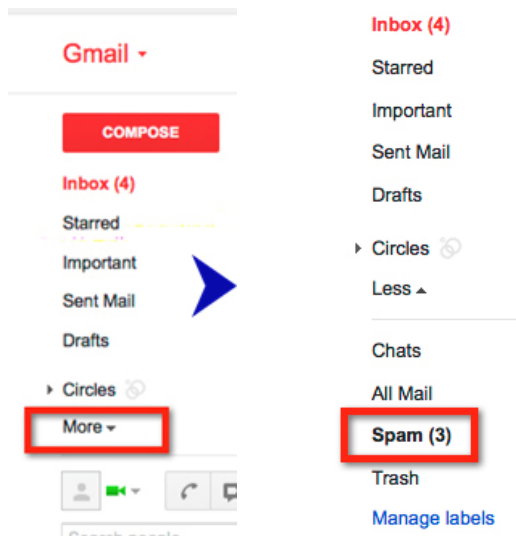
Gmail ▾

COMPOSE

Inbox (4)

Starred

Important

Sent Mail

Drafts

Circles

More ▾

Search people

Inbox (4)

Starred

Important

Sent Mail

Drafts

Circles

Less ▴

Chats

All Mail

Spam (3)

Trash

Manage labels